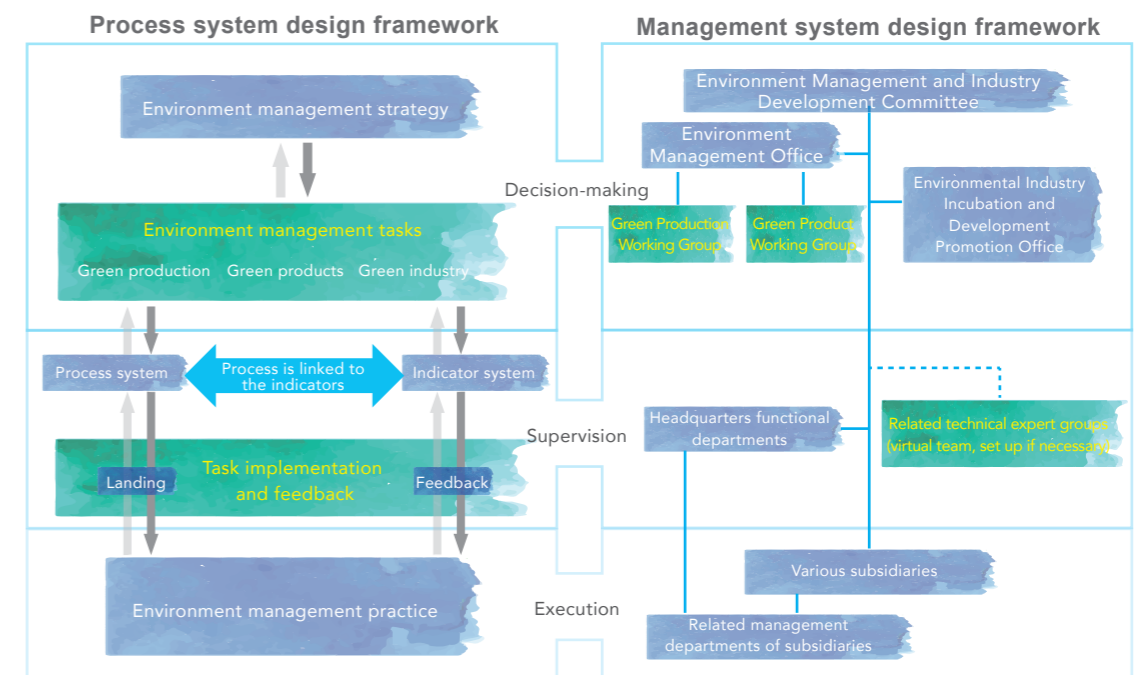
Process system design framework

Environment management strategy

Environment management tasks

Green production Green products Green industry

Process system

Process is linked to the indicators

Indicator system

Landing

Task implementation and feedback

Feedback

Environment management practice

Decision-making

Supervision

Execution

Management system design framework

Environment Management and Industry Development Committee

Environment Management Office

Green Production Working Group

Green Product Working Group

Environmental Industry Incubation and Development Promotion Office

Headquarters functional departments

Related technical expert groups (virtual team, set up if necessary)

Various subsidiaries

Related management departments of subsidiaries